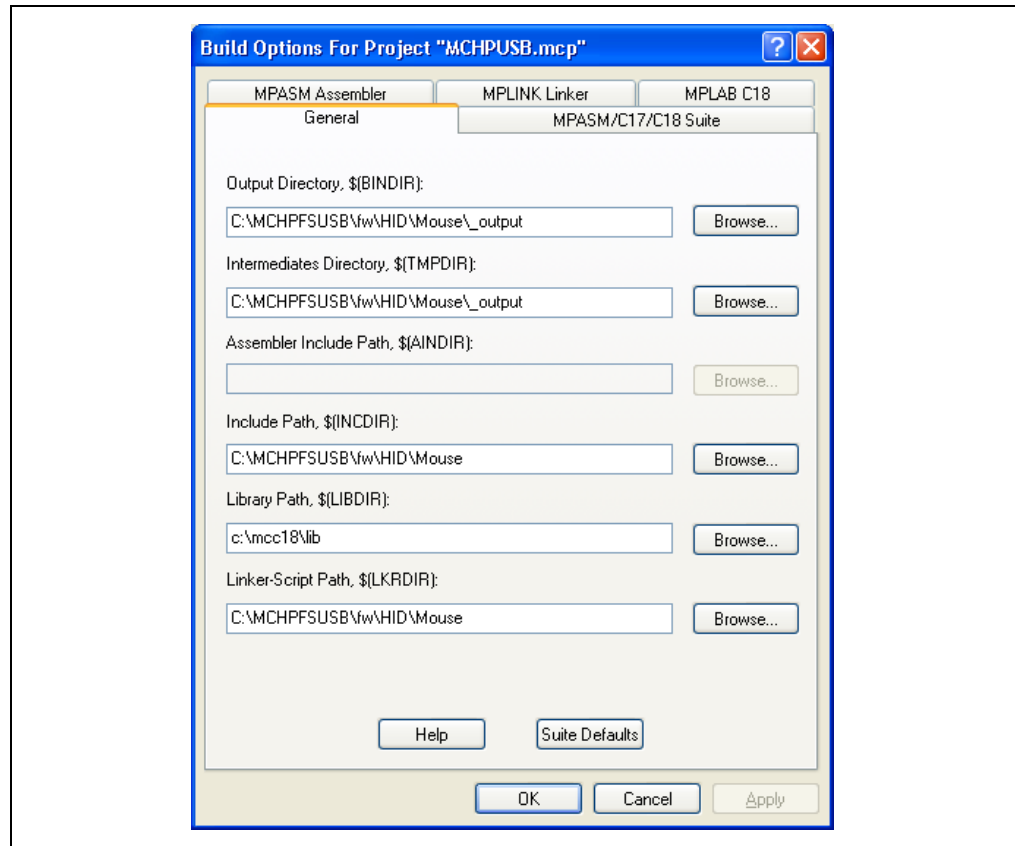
Build Options For Project "MCHPUSB.mcp"

?

MPASM Assembler | MPLINK Linker | MPLAB C18

General | MPASM/C17/C18 Suite

Output Directory, $(BINDIR):

C:\MCHPFSUSB\fw\HID\Mouse\_output

Browse...

Intermediates Directory, $(TMPDIR):

C:\MCHPFSUSB\fw\HID\Mouse\_output

Browse...

Assembler Include Path, $(AINDIR):

Browse...

Include Path, $(INCDIR):

C:\MCHPFSUSB\fw\HID\Mouse

Browse...

Library Path, $(LIBDIR):

c:\mcc18\lib

Browse...

Linker-Script Path, $(LKRDIR):

C:\MCHPFSUSB\fw\HID\Mouse

Browse...

Help

Suite Defaults

OK

Cancel

Apply